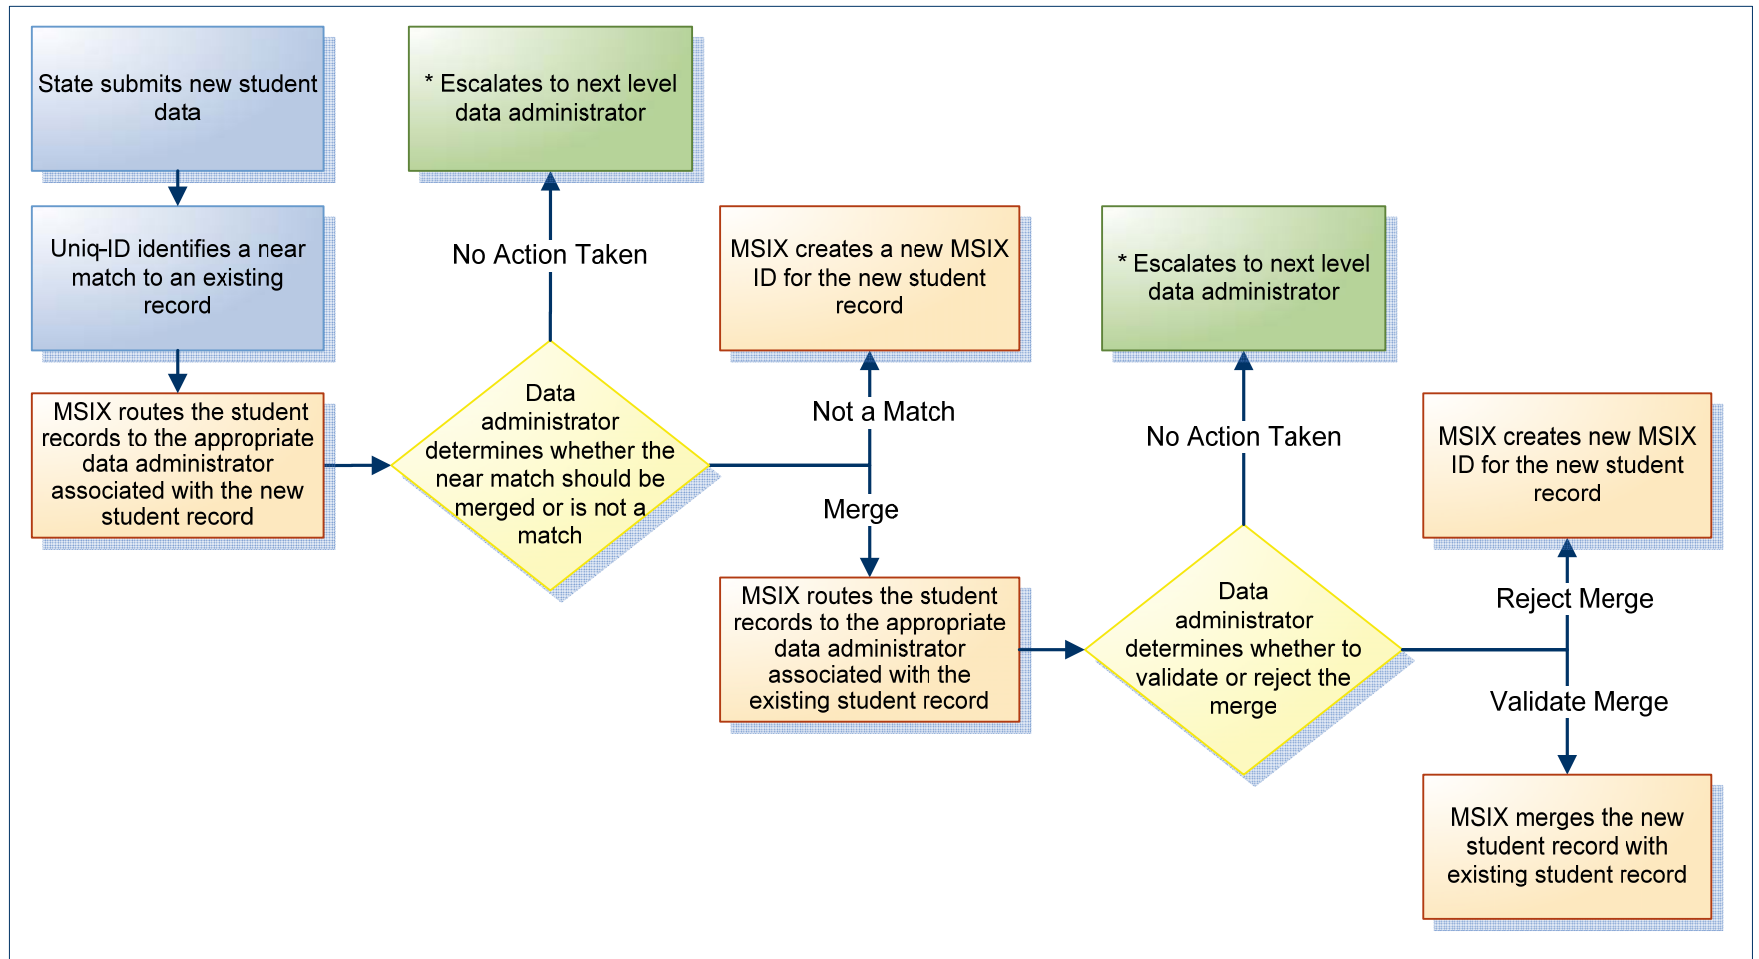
State submits new student data

Uniq-ID identifies a near match to an existing record

MSIX routes the student records to the appropriate data administrator associated with the new student record

* Escalates to next level data administrator

No Action Taken

Data administrator determines whether the near match should be merged or is not a match

MSIX creates a new MSIX ID for the new student record

Not a Match

Merge

MSIX routes the student records to the appropriate data administrator associated with the existing student record

* Escalates to next level data administrator

No Action Taken

Data administrator determines whether to validate or reject the merge

MSIX creates new MSIX ID for the new student record

Reject Merge

Validate Merge

MSIX merges the new student record with existing student record